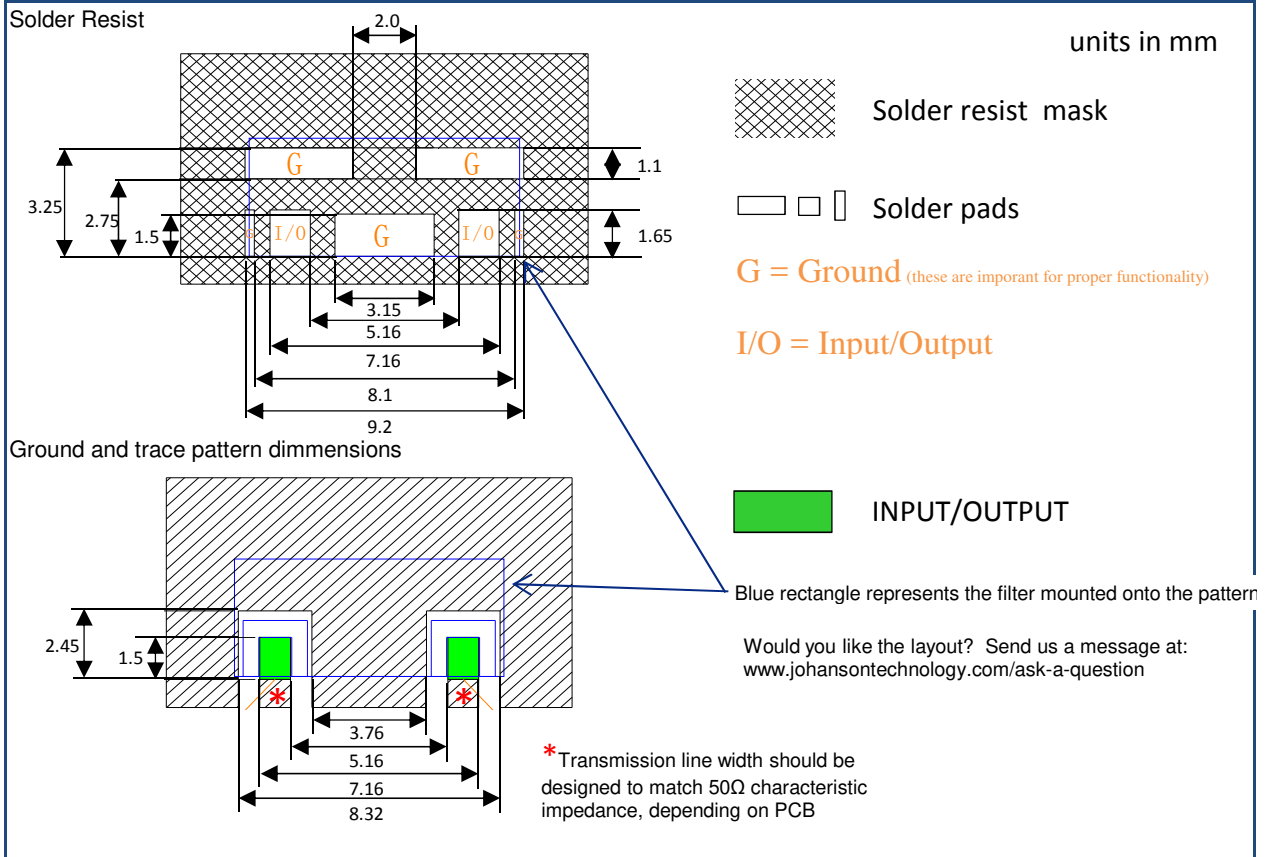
Solder Resist

units in mm

2.0

G G

3.25 2.75 1.5

1.1

I/O G I/O

1.65

3.15

5.16

7.16

8.1

9.2

Solder resist mask

Solder pads

G = Ground (these are imporant for proper functionality)

I/O = Input/Output

Ground and trace pattern dimmensions

INPUT/OUTPUT

Blue rectangle represents the filter mounted onto the pattern

2.45 1.5

Would you like the layout? Send us a message at: www.johansontechnology.com/ask-a-question

*

*

3.76

5.16

7.16

8.32

*Transmission line width should be designed to match 50Ω characteristic impedance, depending on PCB